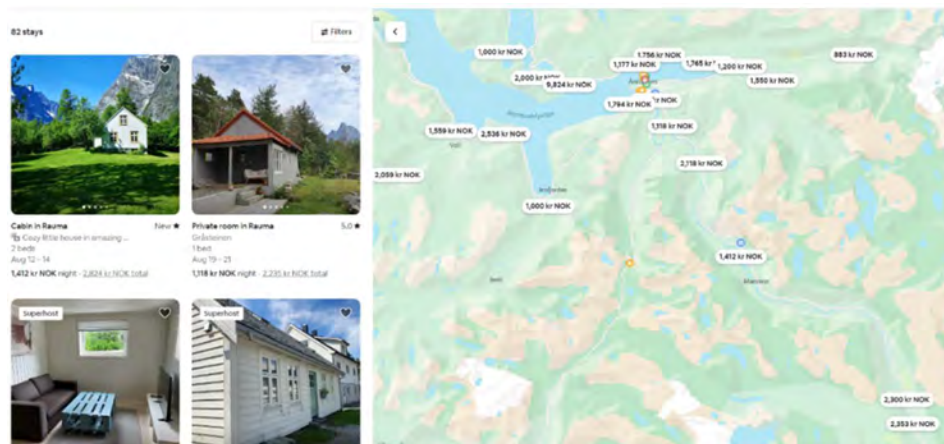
82 stays

Filters

Cabin in Rauma
New ★
Cozy little house in amazing ...
2 beds
Aug 12 – 14
1,412 kr NOK night · 2,824 kr NOK total

Private room in Rauma
5.0 ★
Gråsteinen
1 bed
Aug 19 – 21
1,118 kr NOK night · 2,235 kr NOK total

Superhost

Superhost

1,000 kr NOK
2,000 kr NOK
9,824 kr NOK
1,756 kr NOK
1,177 kr NOK
1,765 kr
1,200 kr NOK
1,550 kr NOK
883 kr NOK
1,794 kr NOK
kr NOK
1,559 kr NOK
2,536 kr NOK
1,318 kr NOK
2,059 kr NOK
2,118 kr NOK
1,000 kr NOK
1,412 kr NOK
2,300 kr NOK
2,353 kr NOK